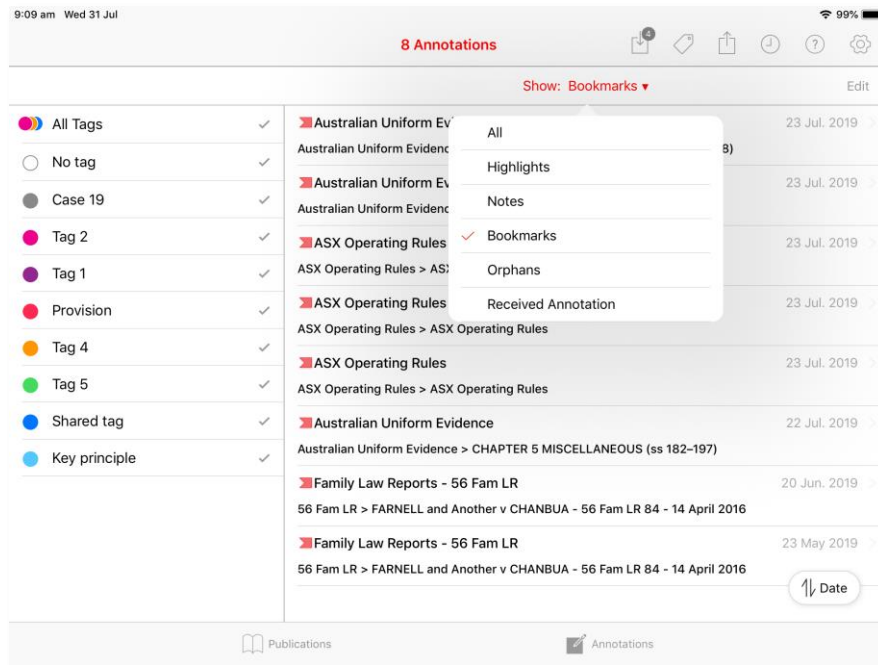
9:09 am Wed 31 Jul

99%

8 Annotations

4

Show: Bookmarks ▾

Edit

All Tags
No tag
Case 19
Tag 2
Tag 1
Provision
Tag 4
Tag 5
Shared tag
Key principle

Australian Uniform Ev
Australian Uniform Evidence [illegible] 8)
23 Jul. 2019

Australian Uniform Ev
Australian Uniform Evidenc
23 Jul. 2019

ASX Operating Rules
ASX Operating Rules > ASX
23 Jul. 2019

ASX Operating Rules
ASX Operating Rules > ASX Operating Rules
23 Jul. 2019

ASX Operating Rules
ASX Operating Rules > ASX Operating Rules
23 Jul. 2019

Australian Uniform Evidence
Australian Uniform Evidence > CHAPTER 5 MISCELLANEOUS (ss 182–197)
22 Jul. 2019

Family Law Reports - 56 Fam LR
56 Fam LR > FARNELL and Another v CHANBUA - 56 Fam LR 84 - 14 April 2016
20 Jun. 2019

Family Law Reports - 56 Fam LR
56 Fam LR > FARNELL and Another v CHANBUA - 56 Fam LR 84 - 14 April 2016
23 May 2019

All
Highlights
Notes
✓ Bookmarks
Orphans
Received Annotation

Date

Publications
Annotations